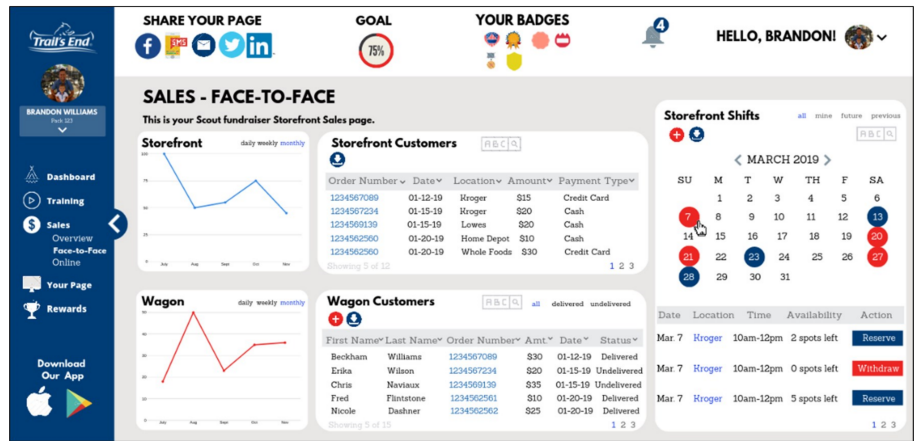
Trail's End

BRANDON WILLIAMS
Pack 123

Dashboard
Training
Sales
Overview
Face-to-Face
Online
Your Page
Rewards

Download Our App

SHARE YOUR PAGE

GOAL
75%

YOUR BADGES

4

HELLO, BRANDON!

SALES - FACE-TO-FACE

This is your Scout fundraiser Storefront Sales page.

Storefront
daily weekly monthly

100
80
60
40
20
0
July Aug Sept Oct Nov

Storefront Customers

| Order Number | Date | Location | Amount | Payment Type |
|---|---|---|---|---|
| 1234567089 | 01-12-19 | Kroger | $15 | Credit Card |
| 1234567234 | 01-15-19 | Kroger | $20 | Cash |
| 1234569139 | 01-15-19 | Lowes | $20 | Cash |
| 1234562560 | 01-20-19 | Home Depot | $10 | Cash |
| 1234562560 | 01-20-19 | Whole Foods | $30 | Credit Card |

Showing 5 of 12
1 2 3

Wagon
daily weekly monthly

50
40
30
20
10
0
July Aug Sept Oct Nov

Wagon Customers
all delivered undelivered

| First Name | Last Name | Order Number | Amt. | Date | Status |
|---|---|---|---|---|---|
| Beckham | Williams | 1234567089 | $30 | 01-12-19 | Delivered |
| Erika | Wilson | 1234567234 | $20 | 01-15-19 | Undelivered |
| Chris | Naviaux | 1234569139 | $35 | 01-15-19 | Undelivered |
| Fred | Flintstone | 1234562560 | $10 | 01-20-19 | Delivered |
| Nicole | Dashner | 1234562560 | $25 | 01-20-19 | Delivered |

Showing 5 of 15
1 2 3

Storefront Shifts
all mine future previous

MARCH 2019

| SU | M | T | W | TH | F | SA |
|---|---|---|---|---|---|---|
| | | | | | 1 | 2 |
| 3 | 4 | 5 | 6 | 7 | 8 | 9 |
| 10 | 11 | 12 | 13 | 14 | 15 | 16 |
| 17 | 18 | 19 | 20 | 21 | 22 | 23 |
| 24 | 25 | 26 | 27 | 28 | 29 | 30 |
| 31 | | | | | | |

| Date | Location | Time | Availability | Action |
|---|---|---|---|---|
| Mar. 7 | Kroger | 10am-12pm | 2 spots left | Reserve |
| Mar. 7 | Kroger | 10am-12pm | 0 spots left | Withdraw |
| Mar. 7 | Kroger | 10am-12pm | 5 spots left | Reserve |

1 2 3